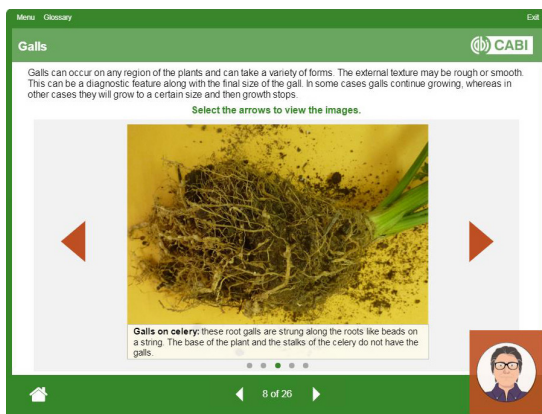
Menu Glossary

Exit

Galls

CABI

Galls can occur on any region of the plants and can take a variety of forms. The external texture may be rough or smooth. This can be a diagnostic feature along with the final size of the gall. In some cases galls continue growing, whereas in other cases they will grow to a certain size and then growth stops.

Select the arrows to view the images.

**Galls on celery:** these root galls are strung along the roots like beads on a string. The base of the plant and the stalks of the celery do not have the galls.

8 of 26